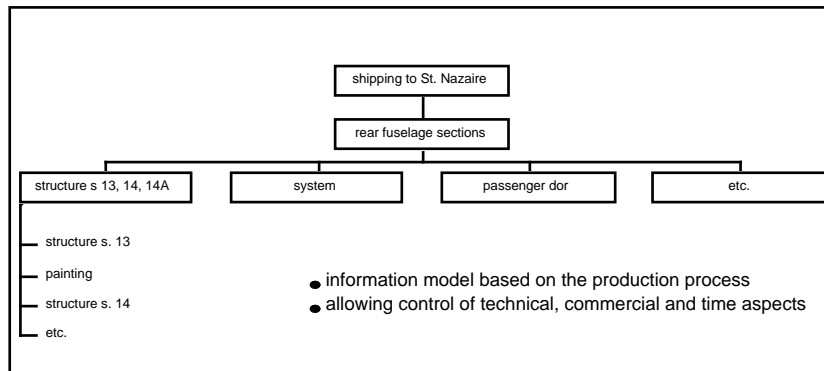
shipping to St. Nazaire

rear fuselage sections

structure s 13, 14, 14A

system

passenger dor

etc.

structure s. 13

painting

structure s. 14

etc.

information model based on the production process

allowing control of technical, commercial and time aspects